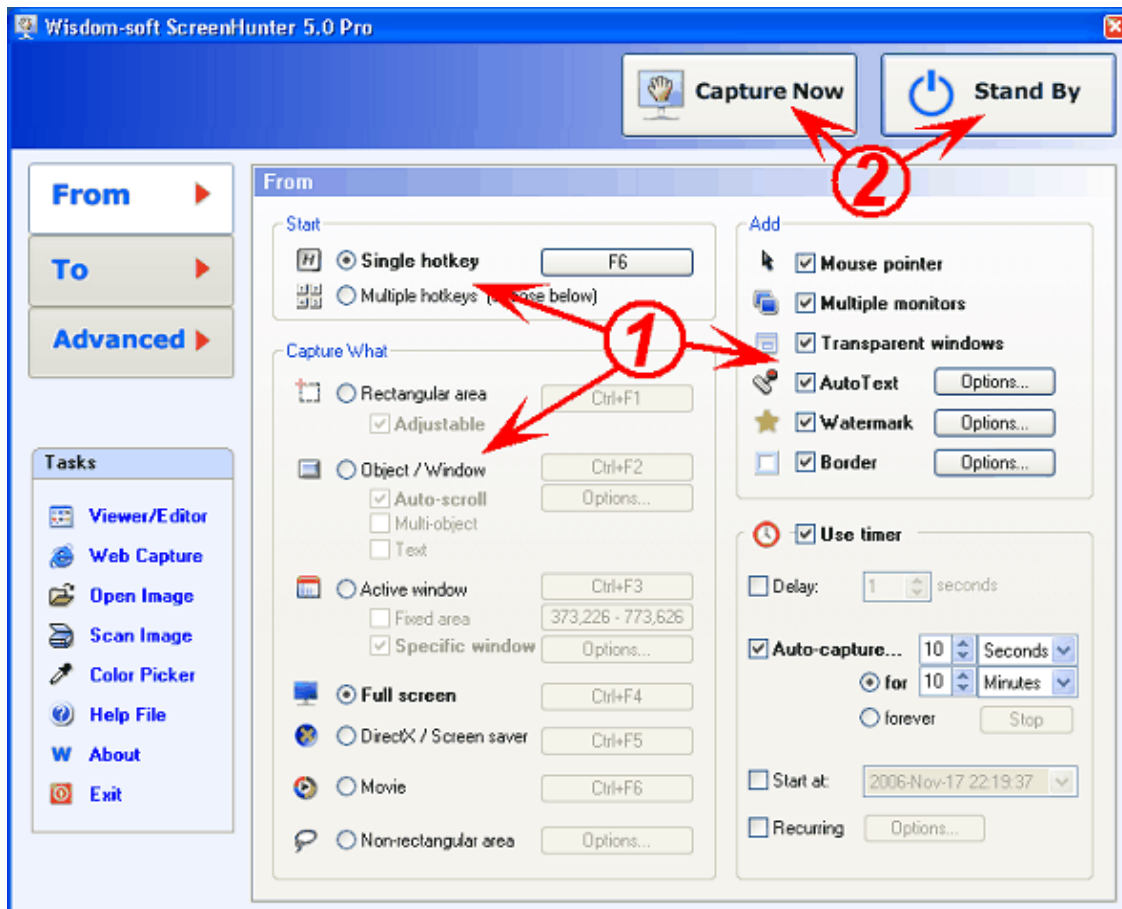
Wisdom-soft ScreenHunter 5.0 Pro

Capture Now

Stand By

2

From

To

Advanced

From

Start

Single hotkey F6

Multiple hotkeys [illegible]ose below)

1

Capture What

Rectangular area Ctrl+F1

Adjustable

Object / Window Ctrl+F2

Auto-scroll Options...

Multi-object

Text

Active window Ctrl+F3

Fixed area 373,226 - 773,626

Specific window Options...

Full screen Ctrl+F4

DirectX / Screen saver Ctrl+F5

Movie Ctrl+F6

Non-rectangular area Options...

Add

Mouse pointer

Multiple monitors

Transparent windows

AutoText Options...

Watermark Options...

Border Options...

Use timer

Delay: 1 seconds

Auto-capture... 10 Seconds

for 10 Minutes

forever Stop

Start at: 2006-Nov-17 22:19:37

Recurring Options...

Tasks

Viewer/Editor

Web Capture

Open Image

Scan Image

Color Picker

Help File

About

Exit